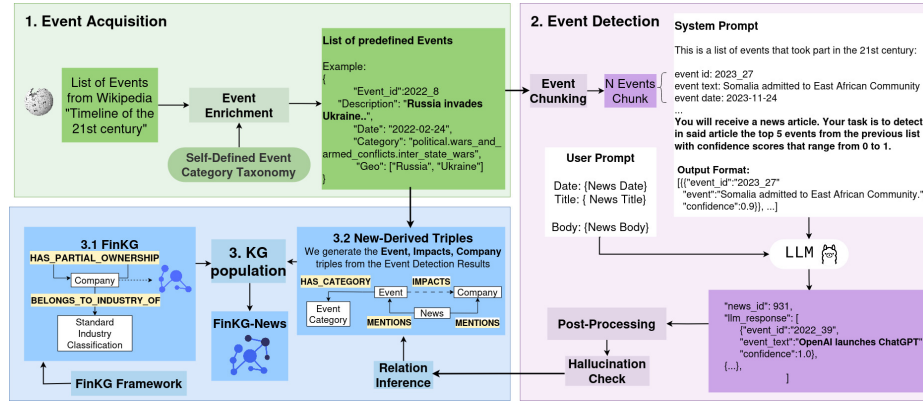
1. Event Acquisition

List of Events from Wikipedia "Timeline of the 21st century"

Event Enrichment

Self-Defined Event Category Taxonomy

List of predefined Events

Example:
{
"Event_id":2022_8
"Description": "Russia invades Ukraine..",
"Date": "2022-02-24",
"Category": "political.wars_and_armed_conflicts.inter_state_wars",
"Geo": ["Russia", "Ukraine"]
}

2. Event Detection

Event Chunking

N Events Chunk

System Prompt

This is a list of events that took part in the 21st century:

event id: 2023_27
event text: Somalia admitted to East African Community
event date: 2023-11-24
...

You will receive a news article. Your task is to detect in said article the top 5 events from the previous list with confidence scores that range from 0 to 1.

Output Format:
[{"event_id":"2023_27"
"event":"Somalia admitted to East African Community."
"confidence":0.9}, ...]

User Prompt

Date: {News Date}
Title: { News Title}

Body: {News Body}

LLM

"news_id": 931,
"llm_response": [
{"event_id":"2022_39",
"event_text":"OpenAI launches ChatGPT"
"confidence":1.0},
{...},
]

Post-Processing

Hallucination Check

Relation Inference

3.1 FinKG

HAS_PARTIAL_OWNERSHIP

Company

BELONGS_TO_INDUSTRY_OF

Standard Industry Classification

FinKG Framework

3. KG population

FinKG-News

3.2 New-Derived Triples

We generate the Event, Impacts, Company triples from the Event Detection Results

HAS_CATEGORY

IMPACTS

Event

Company

Event Category

News

MENTIONS

MENTIONS